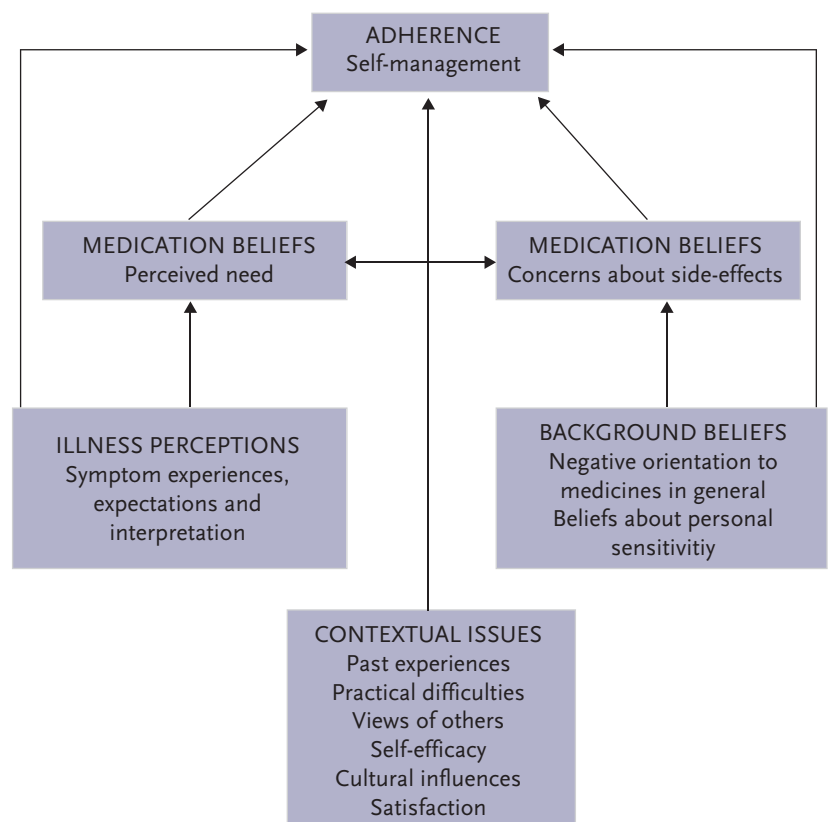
ADHERENCE
Self-management

MEDICATION BELIEFS
Perceived need

MEDICATION BELIEFS
Concerns about side-effects

ILLNESS PERCEPTIONS
Symptom experiences, expectations and interpretation

BACKGROUND BELIEFS
Negative orientation to medicines in general
Beliefs about personal sensitivitiy

CONTEXTUAL ISSUES
Past experiences
Practical difficulties
Views of others
Self-efficacy
Cultural influences
Satisfaction